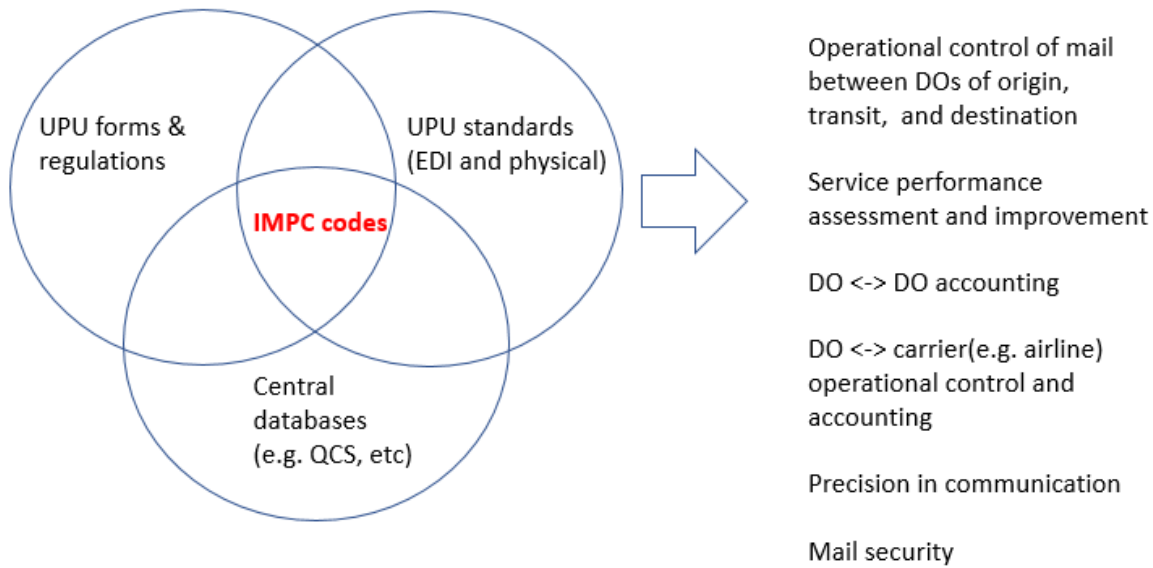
UPU forms & regulations

UPU standards (EDI and physical)

IMPC codes

Central databases (e.g. QCS, etc)

Operational control of mail between DOs of origin, transit, and destination

Service performance assessment and improvement

DO <-> DO accounting

DO <-> carrier(e.g. airline) operational control and accounting

Precision in communication

Mail security